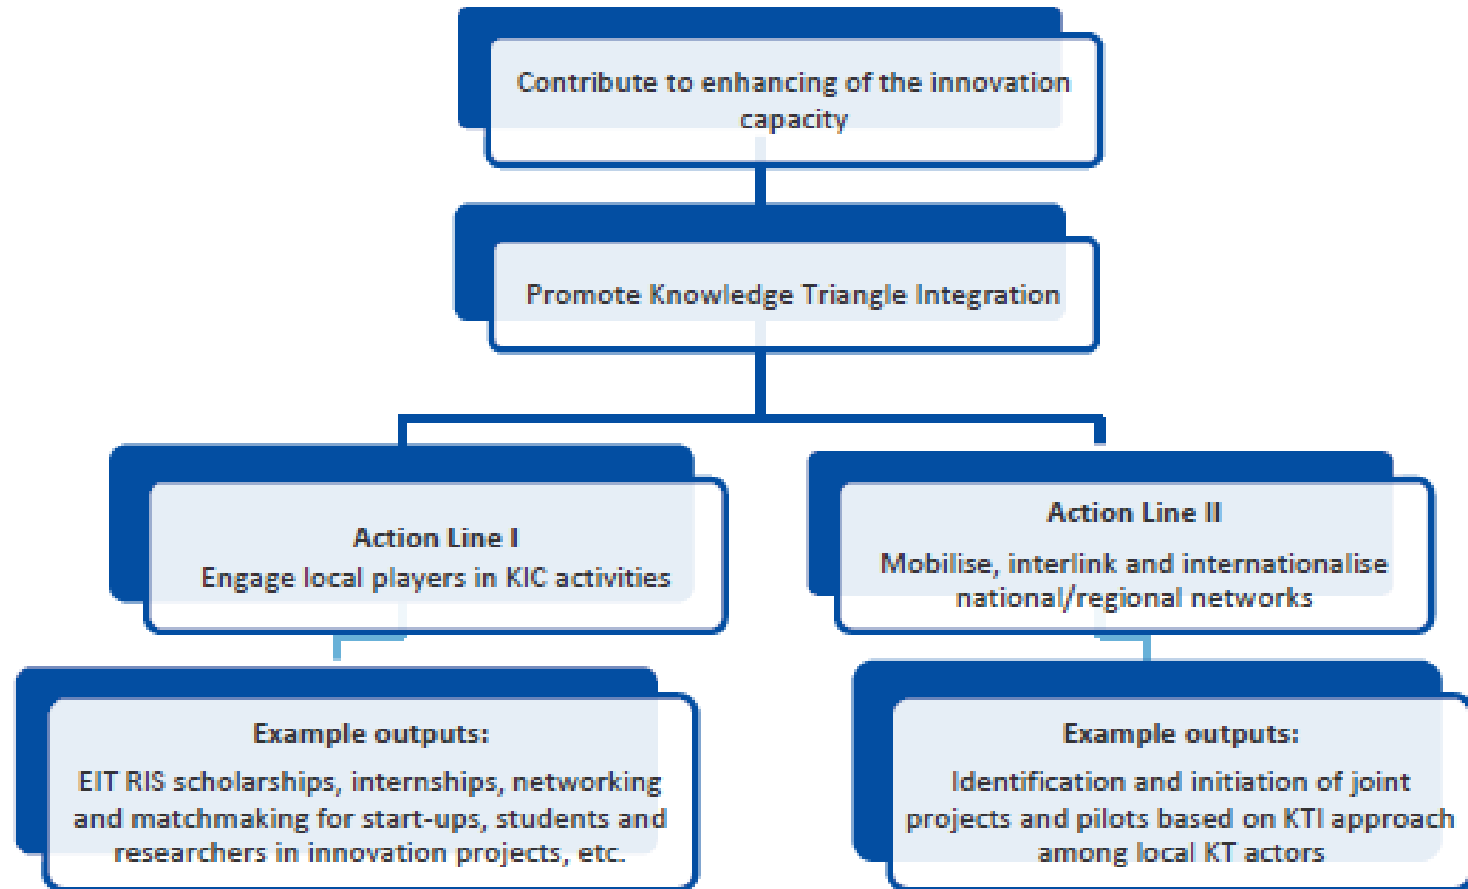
Contribute to enhancing of the innovation capacity

Promote Knowledge Triangle Integration

Action Line I
Engage local players in KIC activities

Action Line II
Mobilise, interlink and internationalise national/regional networks

Example outputs:
EIT RIS scholarships, internships, networking and matchmaking for start-ups, students and researchers in innovation projects, etc.

Example outputs:
Identification and initiation of joint projects and pilots based on KTI approach among local KT actors